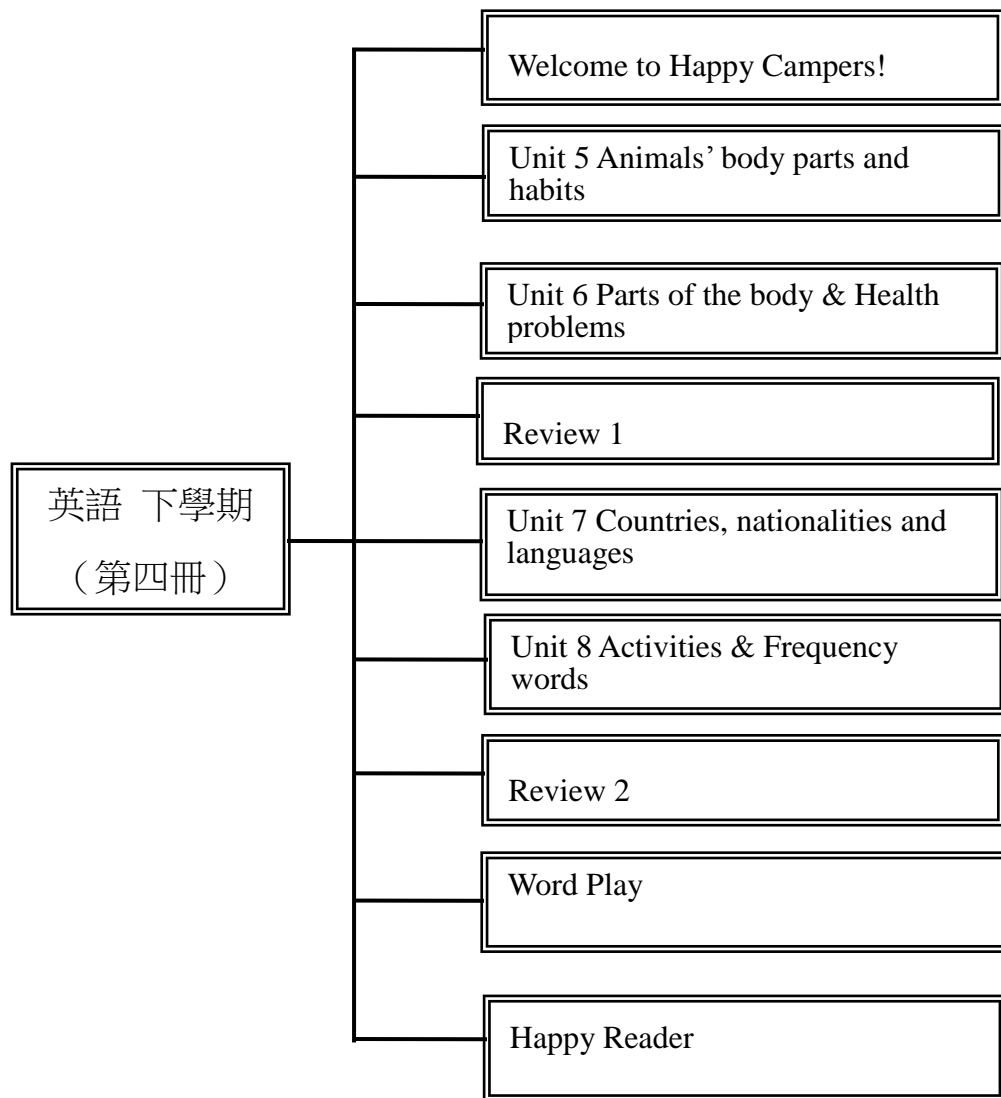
英語 下學期
（第四冊）

Welcome to Happy Campers!

Unit 5 Animals' body parts and habits

Unit 6 Parts of the body & Health problems

Review 1

Unit 7 Countries, nationalities and languages

Unit 8 Activities & Frequency words

Review 2

Word Play

Happy Reader